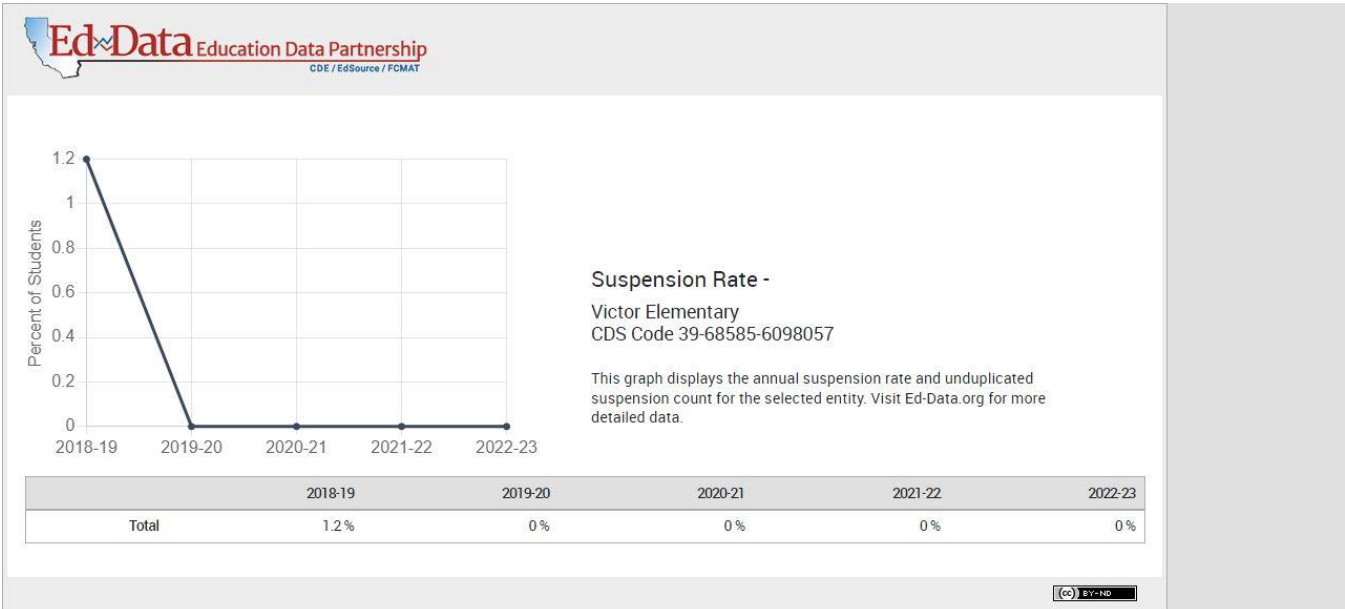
Ed-Data Education Data Partnership
CDE / EdSource / FCMAT

1.2
1
0.8
0.6
0.4
0.2
0
Percent of Students
2018-19 2019-20 2020-21 2021-22 2022-23

Suspension Rate -

Victor Elementary
CDS Code 39-68585-6098057

This graph displays the annual suspension rate and unduplicated suspension count for the selected entity. Visit Ed-Data.org for more detailed data.

| | 2018-19 | 2019-20 | 2020-21 | 2021-22 | 2022-23 |
|---|---|---|---|---|---|
| Total | 1.2 % | 0 % | 0 % | 0 % | 0 % |

(cc) BY-ND